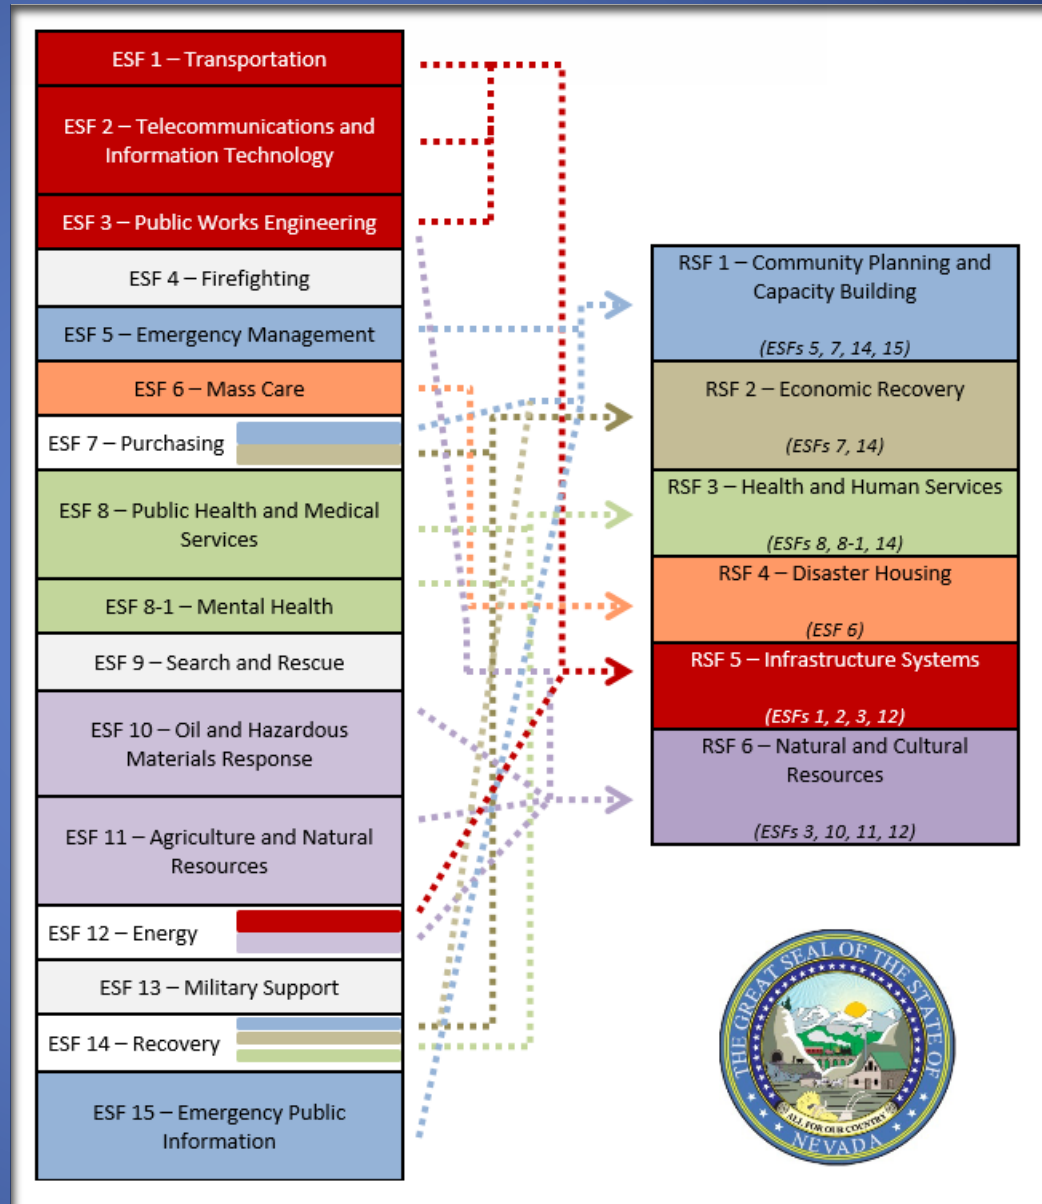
ESF 1 – Transportation

ESF 2 – Telecommunications and Information Technology

ESF 3 – Public Works Engineering

ESF 4 – Firefighting

ESF 5 – Emergency Management

ESF 6 – Mass Care

ESF 7 – Purchasing

ESF 8 – Public Health and Medical Services

ESF 8-1 – Mental Health

ESF 9 – Search and Rescue

ESF 10 – Oil and Hazardous Materials Response

ESF 11 – Agriculture and Natural Resources

ESF 12 – Energy

ESF 13 – Military Support

ESF 14 – Recovery

ESF 15 – Emergency Public Information

RSF 1 – Community Planning and Capacity Building

(ESFs 5, 7, 14, 15)

RSF 2 – Economic Recovery

(ESFs 7, 14)

RSF 3 – Health and Human Services

(ESFs 8, 8-1, 14)

RSF 4 – Disaster Housing

(ESF 6)

RSF 5 – Infrastructure Systems

(ESFs 1, 2, 3, 12)

RSF 6 – Natural and Cultural Resources

(ESFs 3, 10, 11, 12)

THE GREAT SEAL OF THE STATE OF NEVADA

ALL FOR OUR COUNTRY